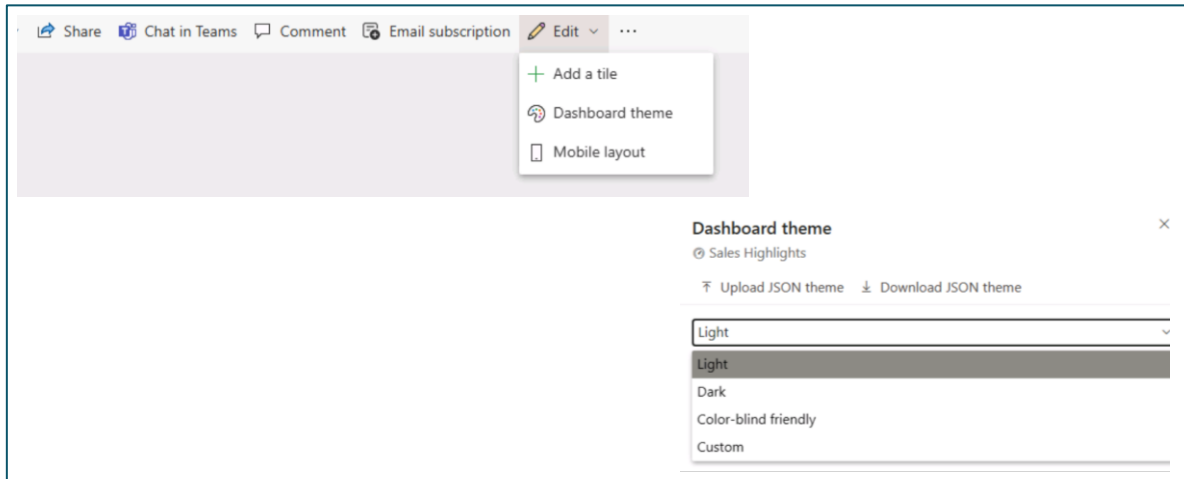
Share Chat in Teams Comment Email subscription Edit ···

Add a tile
Dashboard theme
Mobile layout

Dashboard theme
Sales Highlights
Upload JSON theme Download JSON theme
Light
Light
Dark
Color-blind friendly
Custom